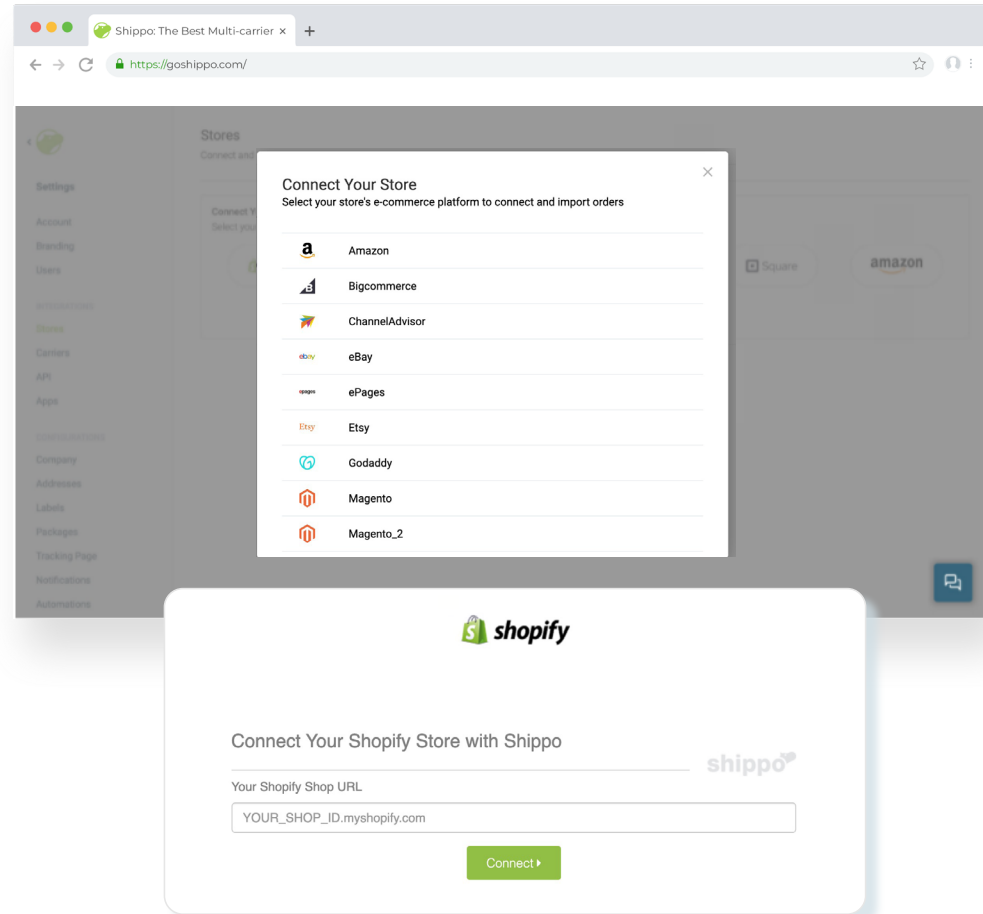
Shippo: The Best Multi-carrier ×
https://goshippo.com/

Stores
Connect and

Settings
Account
Branding
Users
Stores
Carriers
API
Apps
Company
Addresses
Labels
Packages
Tracking Page
Notifications
Automations

Connect Y
Select your

Square
amazon

Connect Your Store
Select your store's e-commerce platform to connect and import orders

Amazon
Bigcommerce
ChannelAdvisor
eBay
ePages
Etsy
Godaddy
Magento
Magento_2

shopify

Connect Your Shopify Store with Shippo
shippo
Your Shopify Shop URL
YOUR_SHOP_ID.myshopify.com
Connect